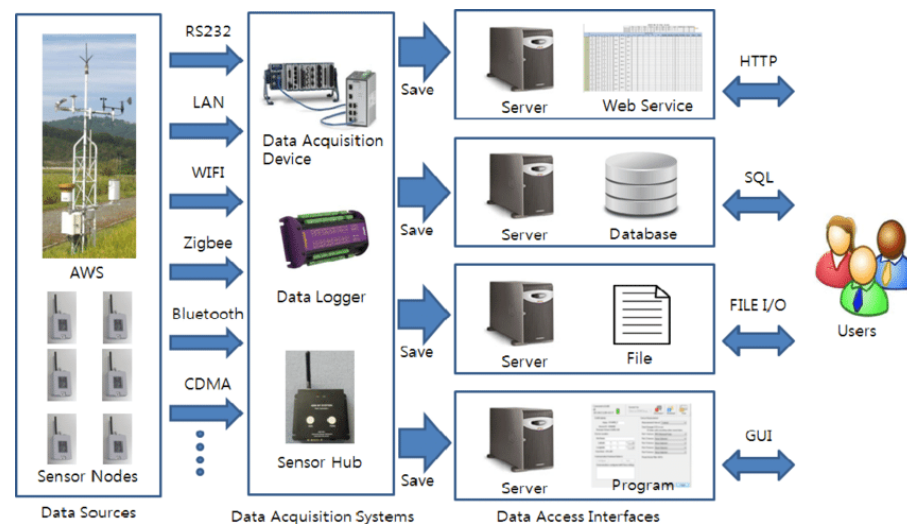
RS232
LAN
WIFI
Zigbee
Bluetooth
CDMA

AWS
Sensor Nodes
Data Sources

Data Acquisition Device
Data Logger
Sensor Hub
Data Acquisition Systems

Save
Server
Web Service
HTTP

Save
Server
Database
SQL

Save
Server
File
FILE I/O

Save
Server
Program
GUI

Data Access Interfaces

Users